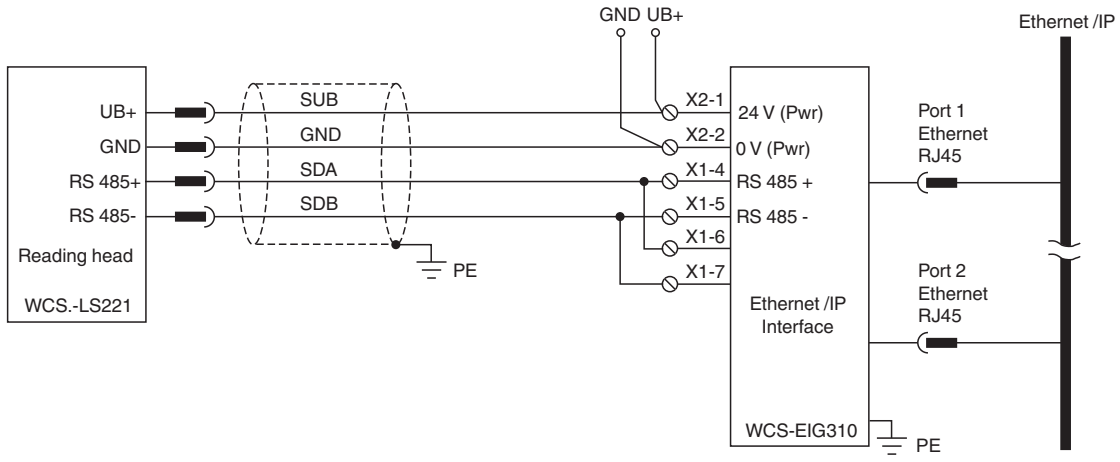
GND UB+

Ethernet /IP

UB+
GND
RS 485+
RS 485-
Reading head
WCS.-LS221

SUB
GND
SDA
SDB

PE

X2-1
X2-2
X1-4
X1-5
X1-6
X1-7

24 V (Pwr)
0 V (Pwr)
RS 485 +
RS 485 -

Ethernet /IP
Interface

WCS-EIG310

PE

Port 1
Ethernet
RJ45

Port 2
Ethernet
RJ45